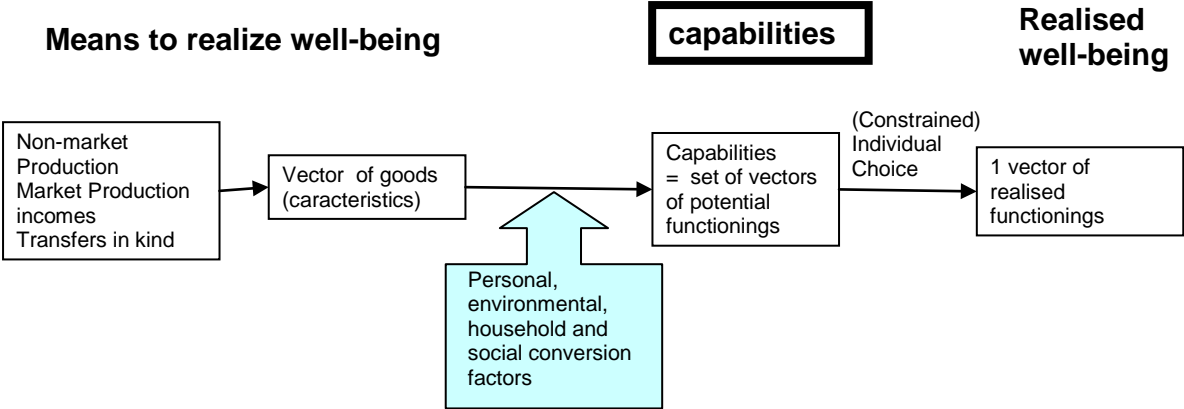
Means to realize well-being

capabilities

Realised well-being

Non-market Production
Market Production incomes
Transfers in kind

Vector of goods (caracteristics)

Personal, environmental, household and social conversion factors

Capabilities = set of vectors of potential functionings

(Constrained) Individual Choice

1 vector of realised functionings